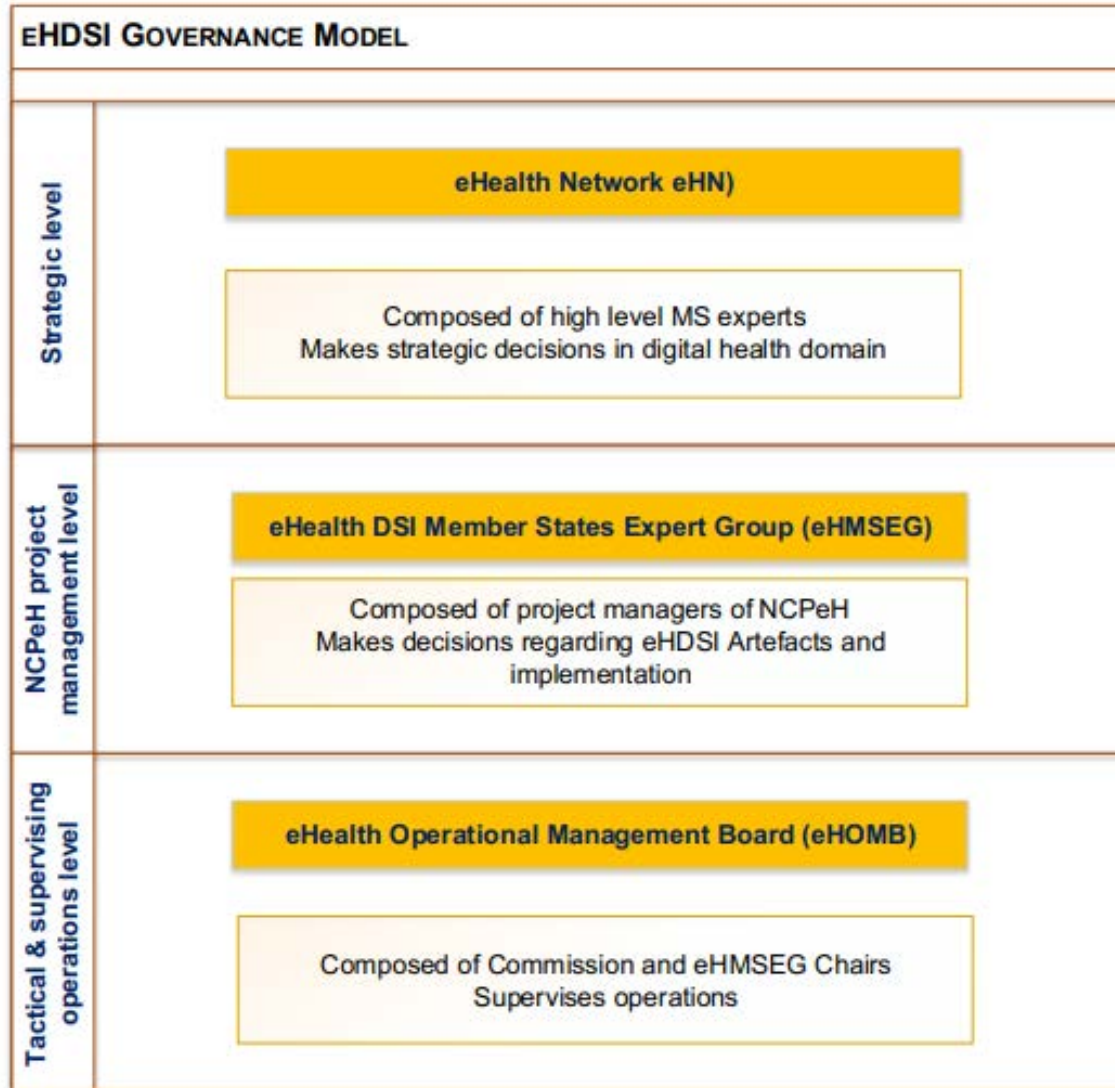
eHDSI GOVERNANCE MODEL

Strategic level

eHealth Network eHN)

Composed of high level MS experts
Makes strategic decisions in digital health domain

NCPeH project management level

eHealth DSI Member States Expert Group (eHMSEG)

Composed of project managers of NCPeH
Makes decisions regarding eHDSI Artefacts and implementation

Tactical & supervising operations level

eHealth Operational Management Board (eHOMB)

Composed of Commission and eHMSEG Chairs
Supervises operations